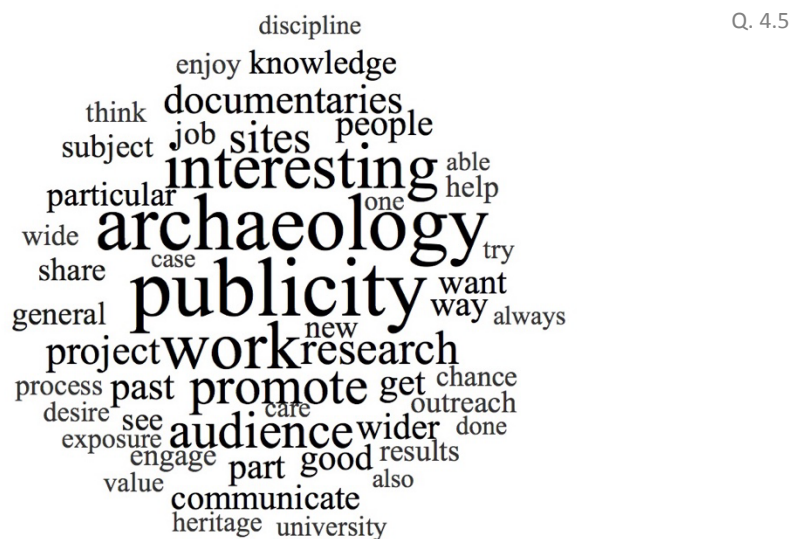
Q. 4.5

discipline
enjoy knowledge
think documentaries
subject job sites people
interesting
able
particular help
one
archaeology
wide try
share case
publicity
want
general way always
new
project work research
process past promote get chance
desire see care outreach
exposure audience wider done
engage part good results
value also
communicate
heritage university